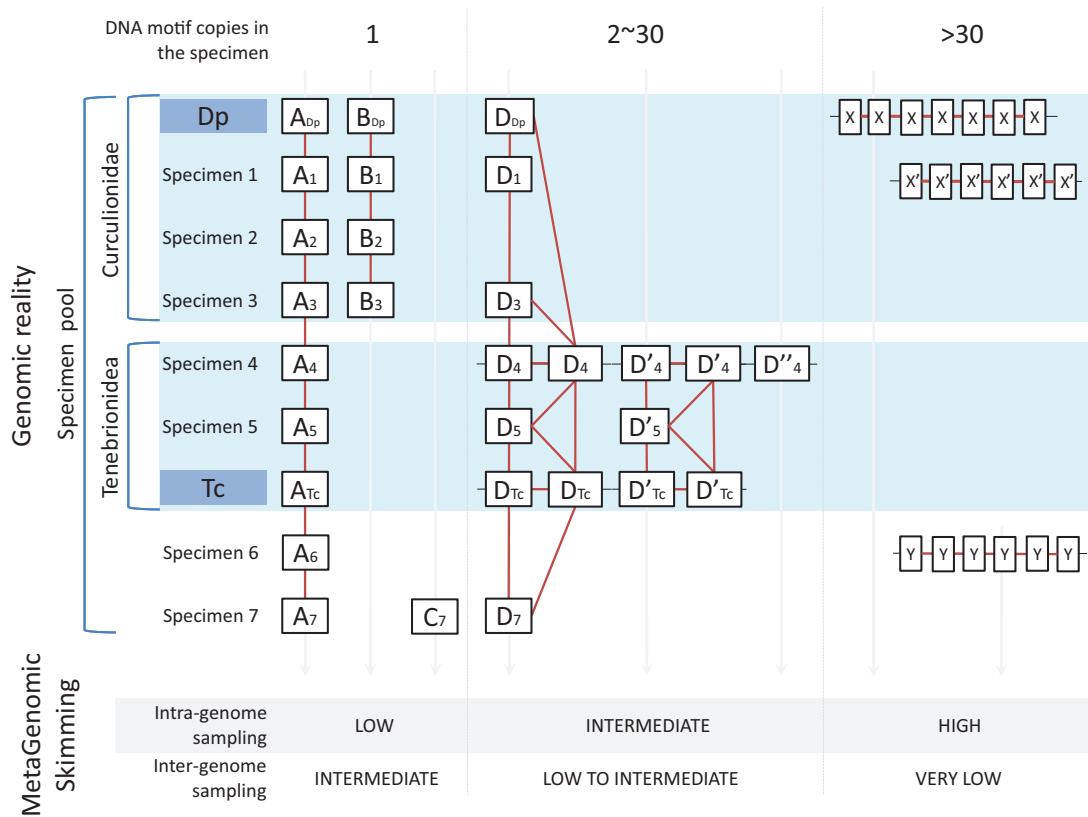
DNA motif copies in the specimen | 1 | 2~30 | >30

Genomic reality
Specimen pool
Curculionidae
Tenebrionidea

Dp $A_{Dp}$ $B_{Dp}$ $D_{Dp}$ X X X X X X X
Specimen 1 $A_1$ $B_1$ $D_1$ X' X' X' X' X' X'
Specimen 2 $A_2$ $B_2$
Specimen 3 $A_3$ $B_3$ $D_3$
Specimen 4 $A_4$ $D_4$ $D_4$ $D'_4$ $D'_4$ $D''_4$
Specimen 5 $A_5$ $D_5$ $D'_5$
Tc $A_{Tc}$ $D_{Tc}$ $D_{Tc}$ $D'_{Tc}$ $D'_{Tc}$
Specimen 6 $A_6$ Y Y Y Y Y Y
Specimen 7 $A_7$ $C_7$ $D_7$

MetaGenomic Skimming

| Intra-genome sampling | LOW | INTERMEDIATE | HIGH |
|---|---|---|---|
| Inter-genome sampling | INTERMEDIATE | LOW TO INTERMEDIATE | VERY LOW |